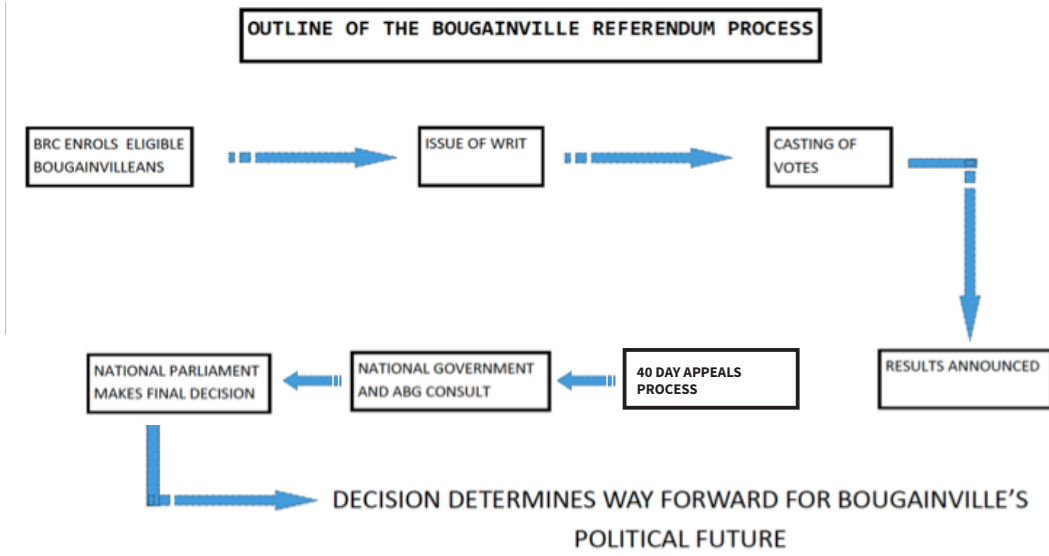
OUTLINE OF THE BOUGAINVILLE REFERENDUM PROCESS

BRC ENROLS ELIGIBLE BOUGAINVILLEANS

ISSUE OF WRIT

CASTING OF VOTES

RESULTS ANNOUNCED

40 DAY APPEALS PROCESS

NATIONAL GOVERNMENT AND ABG CONSULT

NATIONAL PARLIAMENT MAKES FINAL DECISION

DECISION DETERMINES WAY FORWARD FOR BOUGAINVILLE'S POLITICAL FUTURE